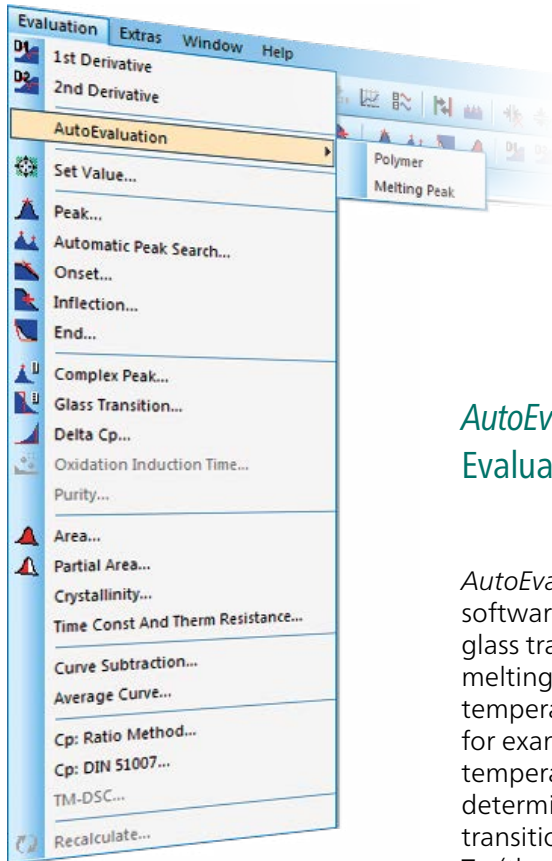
Evaluation Extras Window Help

1st Derivative
2nd Derivative
AutoEvaluation
Polymer
Melting Peak
Set Value...
Peak...
Automatic Peak Search...
Onset...
Inflection...
End...
Complex Peak...
Glass Transition...
Delta Cp...
Oxidation Induction Time...
Purity...
Area...
Partial Area...
Crystallinity...
Time Const And Therm Resistance...
Curve Subtraction...
Average Curve...
Cp: Ratio Method...
Cp: DIN 51007...
TM-DSC...
Recalculate...

AutoEv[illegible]
Evalua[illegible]

AutoEva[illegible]
softwar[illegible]
glass tr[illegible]
melting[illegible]
tempera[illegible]
for exa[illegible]
tempera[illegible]
determi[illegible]
transitio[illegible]